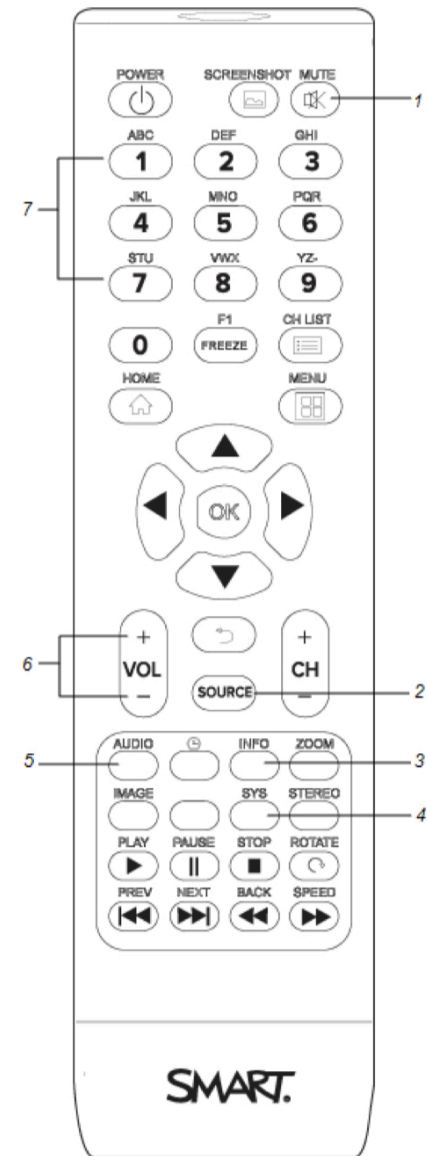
POWER
SCREENSHOT
MUTE
1
ABC
1
DEF
2
GHI
3
7
JKL
4
MNO
5
PQR
6
STU
7
VWX
8
YZ-
9
0
F1
FREEZE
CH LIST
HOME
MENU
OK
+
VOL
–
6
+
CH
–
SOURCE
2
AUDIO
INFO
ZOOM
5
3
IMAGE
SYS
STEREO
4
PLAY
PAUSE
STOP
ROTATE
PREV
NEXT
BACK
SPEED
SMART.